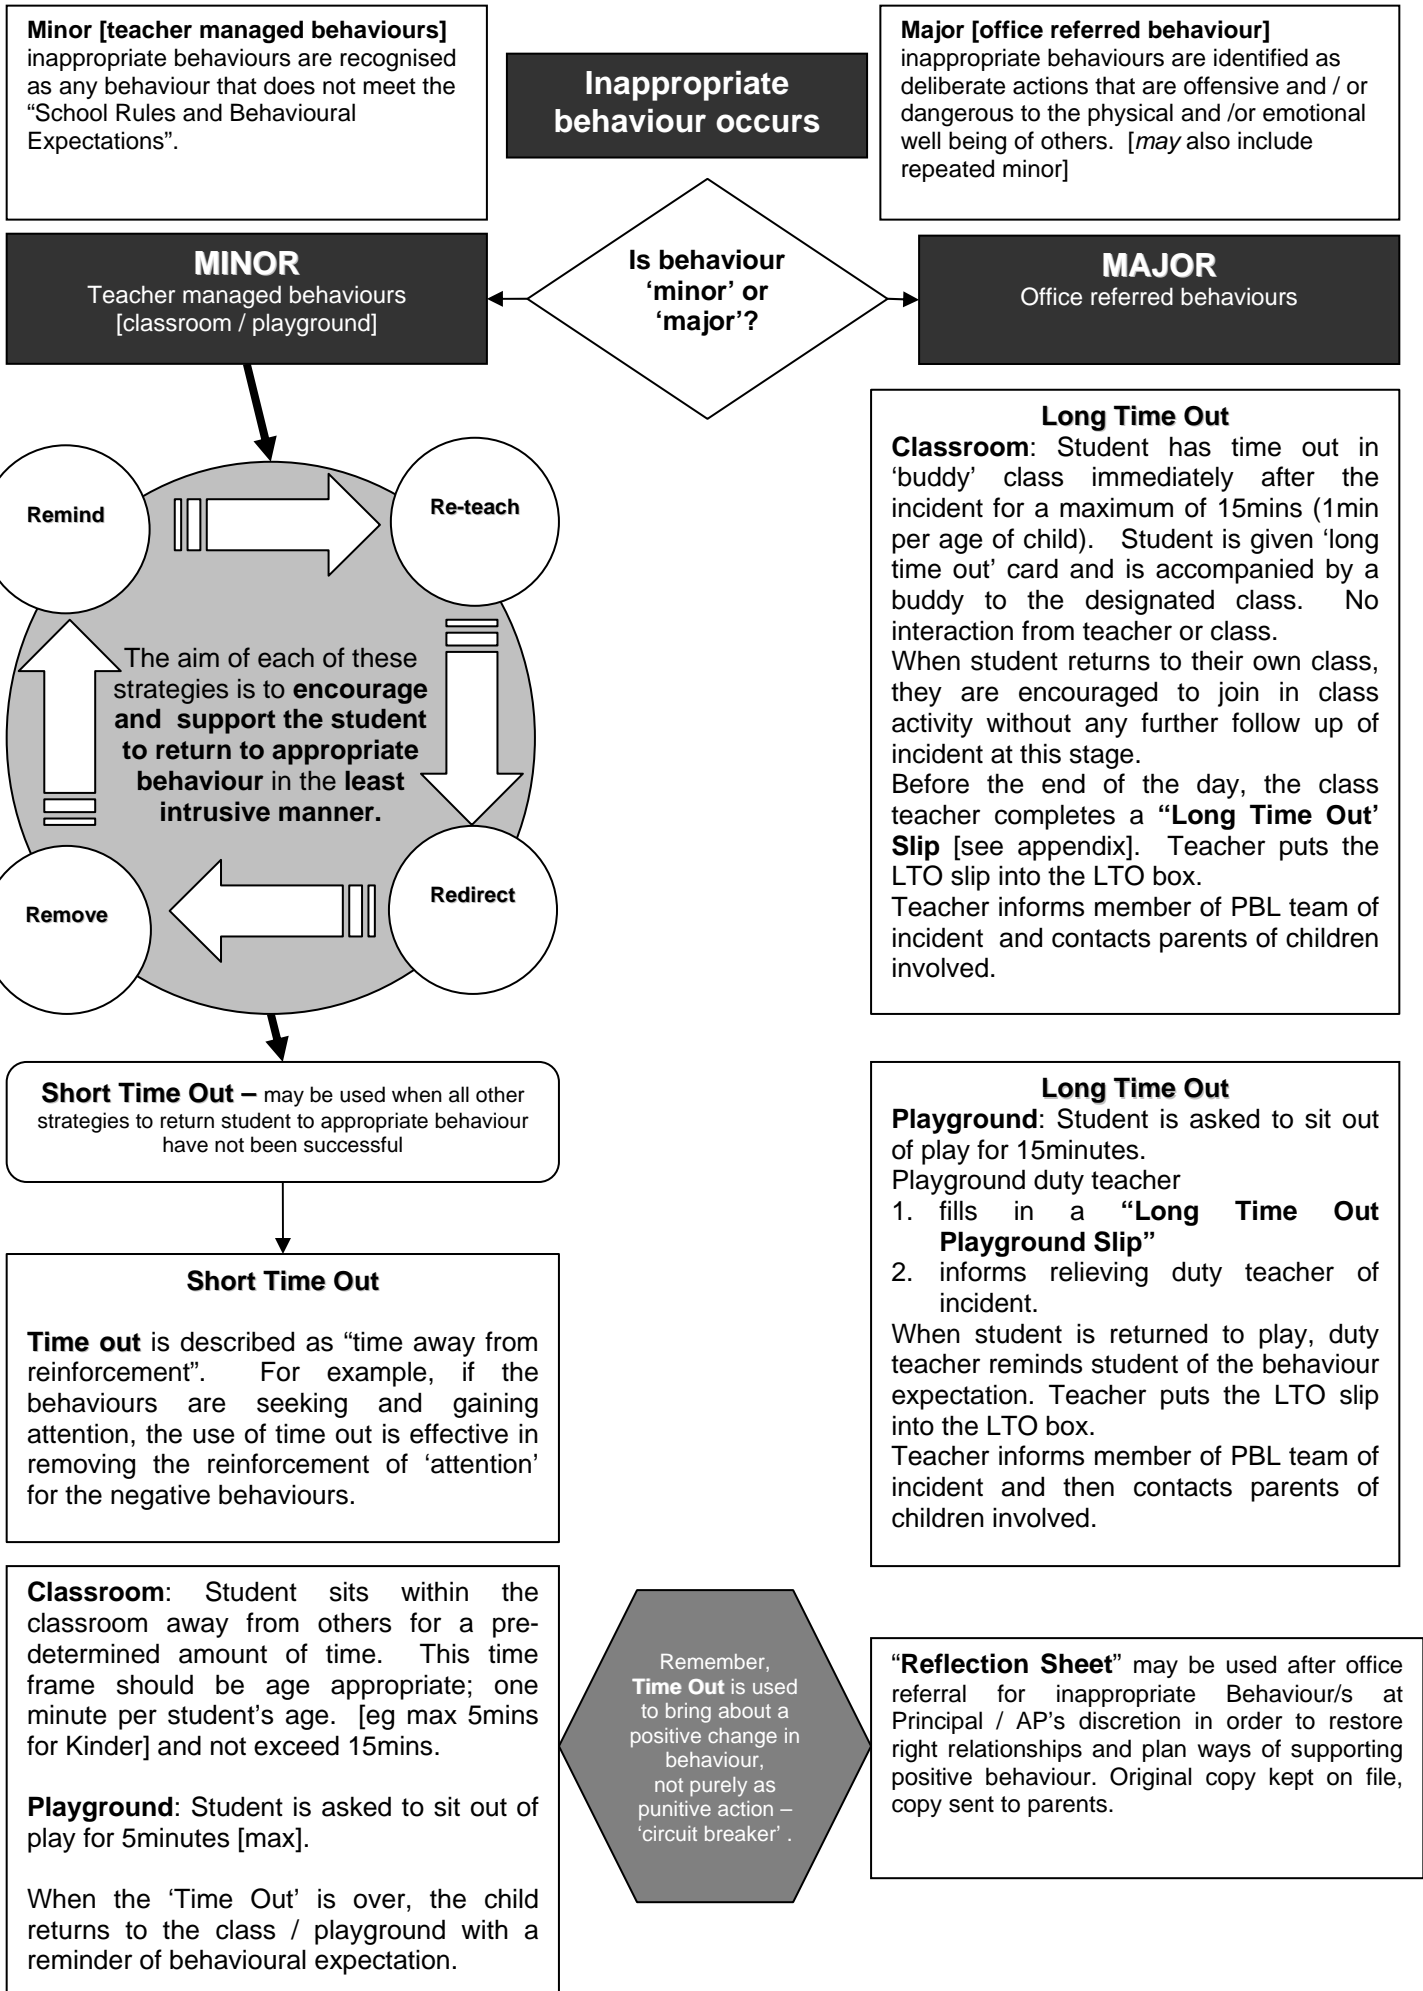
**Minor [teacher managed behaviours]** inappropriate behaviours are recognised as any behaviour that does not meet the "School Rules and Behavioural Expectations".

**Inappropriate behaviour occurs**

**Major [office referred behaviour]** inappropriate behaviours are identified as deliberate actions that are offensive and / or dangerous to the physical and /or emotional well being of others. [*may* also include repeated minor]

**MINOR**
Teacher managed behaviours [classroom / playground]

**Is behaviour 'minor' or 'major'?**

**MAJOR**
Office referred behaviours

**Remind**

**Re-teach**

The aim of each of these strategies is to **encourage and support the student to return to appropriate behaviour** in the **least intrusive manner.**

**Remove**

**Redirect**

**Short Time Out –** may be used when all other strategies to return student to appropriate behaviour have not been successful

**Short Time Out**

**Time out** is described as "time away from reinforcement". For example, if the behaviours are seeking and gaining attention, the use of time out is effective in removing the reinforcement of 'attention' for the negative behaviours.

**Classroom**: Student sits within the classroom away from others for a predetermined amount of time. This time frame should be age appropriate; one minute per student's age. [eg max 5mins for Kinder] and not exceed 15mins.

**Playground**: Student is asked to sit out of play for 5minutes [max].

When the 'Time Out' is over, the child returns to the class / playground with a reminder of behavioural expectation.

**Long Time Out**
**Classroom**: Student has time out in 'buddy' class immediately after the incident for a maximum of 15mins (1min per age of child). Student is given 'long time out' card and is accompanied by a buddy to the designated class. No interaction from teacher or class.
When student returns to their own class, they are encouraged to join in class activity without any further follow up of incident at this stage.
Before the end of the day, the class teacher completes a **"Long Time Out' Slip** [see appendix]. Teacher puts the LTO slip into the LTO box.
Teacher informs member of PBL team of incident and contacts parents of children involved.

**Long Time Out**
**Playground**: Student is asked to sit out of play for 15minutes.
Playground duty teacher
1. fills in a **"Long Time Out Playground Slip"**
2. informs relieving duty teacher of incident.
When student is returned to play, duty teacher reminds student of the behaviour expectation. Teacher puts the LTO slip into the LTO box.
Teacher informs member of PBL team of incident and then contacts parents of children involved.

Remember, **Time Out** is used to bring about a positive change in behaviour, not purely as punitive action – 'circuit breaker' .

"**Reflection Sheet**" may be used after office referral for inappropriate Behaviour/s at Principal / AP's discretion in order to restore right relationships and plan ways of supporting positive behaviour. Original copy kept on file, copy sent to parents.